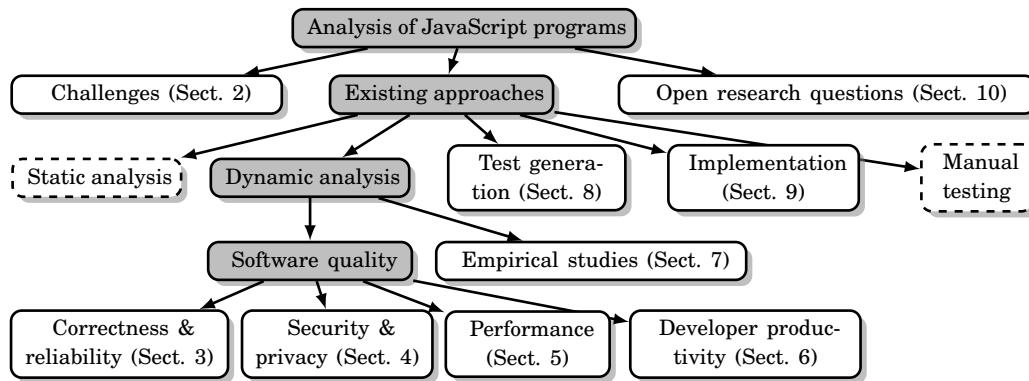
Analysis of JavaScript programs

Challenges (Sect. 2)

Existing approaches

Open research questions (Sect. 10)

Static analysis

Dynamic analysis

Test generation (Sect. 8)

Implementation (Sect. 9)

Manual testing

Software quality

Empirical studies (Sect. 7)

Correctness & reliability (Sect. 3)

Security & privacy (Sect. 4)

Performance (Sect. 5)

Developer productivity (Sect. 6)